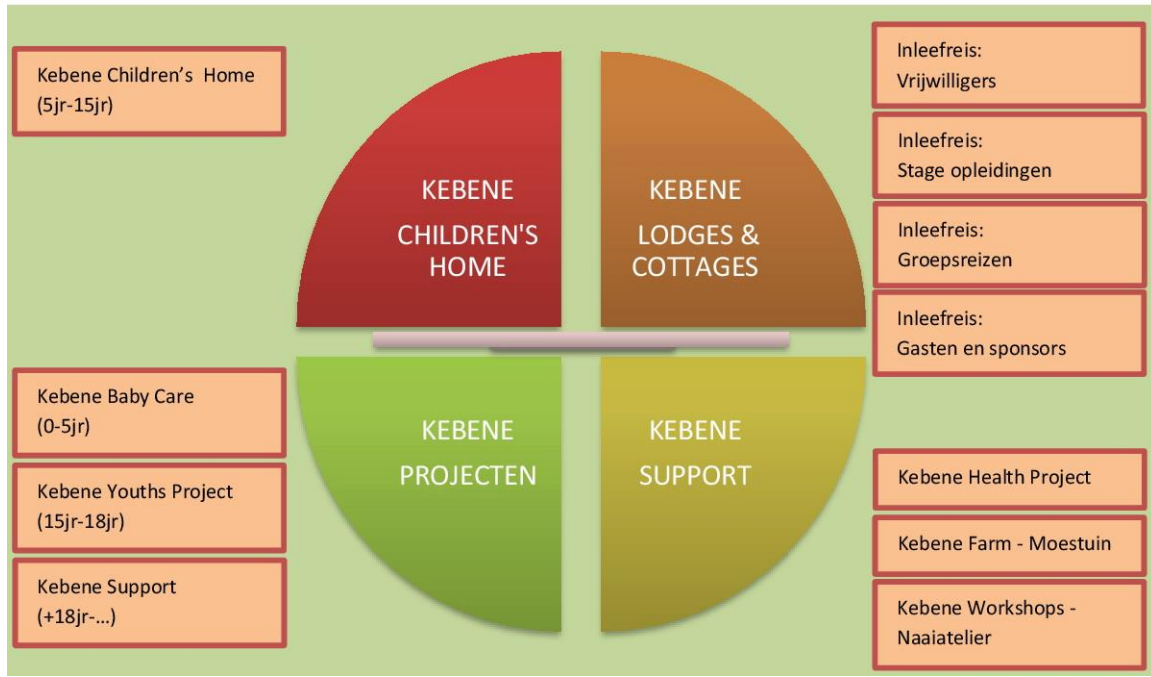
Kebene Children's Home
(5jr-15jr)

KEBENE
CHILDREN'S
HOME

KEBENE
LODGES &
COTTAGES

Inleefreis:
Vrijwilligers

Inleefreis:
Stage opleidingen

Inleefreis:
Groepsreizen

Inleefreis:
Gasten en sponsors

Kebene Baby Care
(0-5jr)

Kebene Youths Project
(15jr-18jr)

Kebene Support
(+18jr-…)

KEBENE
PROJECTEN

KEBENE
SUPPORT

Kebene Health Project

Kebene Farm - Moestuin

Kebene Workshops -
Naaiatelier